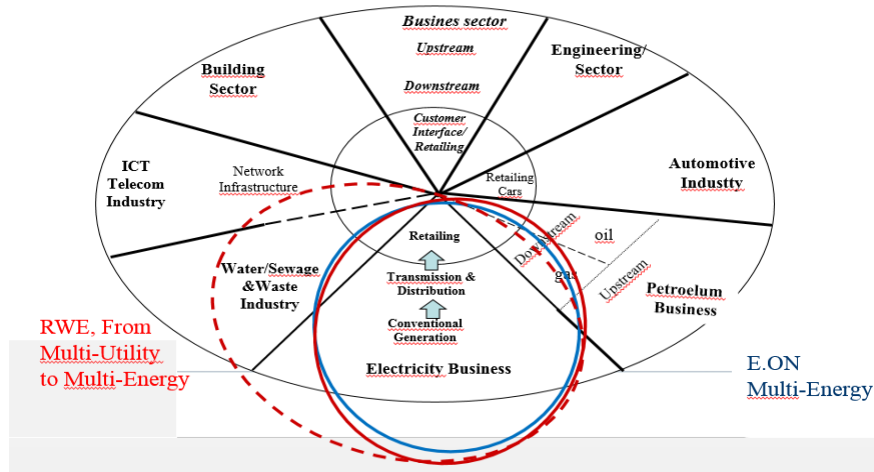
Busines sector

Upstream

Downstream

Customer Interface/ Retailing

Engineering/ Sector

Building Sector

ICT Telecom Industry

Network Infrastructure

Retailing Cars

Automotive Industty

Retailing

Downstream

oil

gas

Upstream

Petroleum Business

Water/Sewage &Waste Industry

Transmission & Distribution

Conventional Generation

Electricity Business

RWE, From Multi-Utility to Multi-Energy

E.ON Multi-Energy